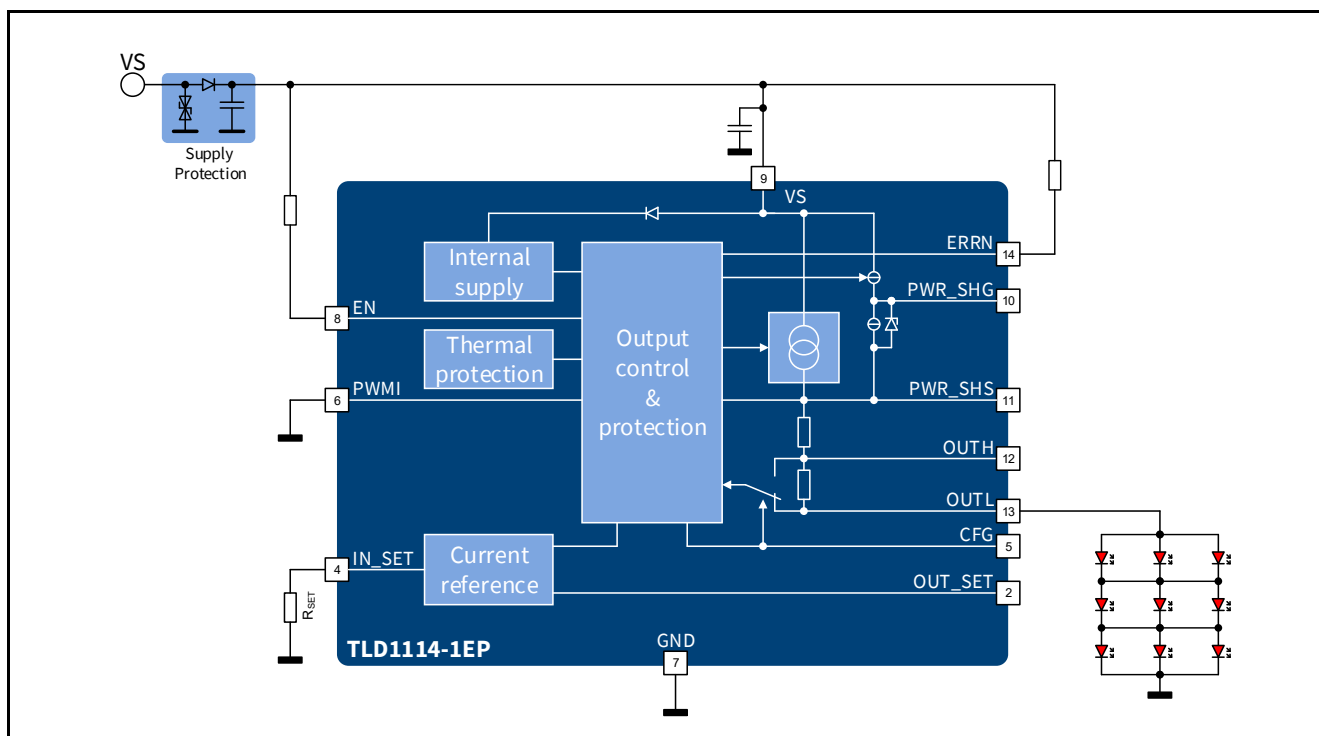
VS

Supply Protection

9
VS

Internal supply

Thermal protection

Output control & protection

Current reference

8 EN

6 PWMI

4 IN_SET

$R_{SET}$

ERRN 14

PWR_SHG 10

PWR_SHS 11

OUTH 12

OUTL 13

CFG 5

OUT_SET 2

TLD1114-1EP

GND
7